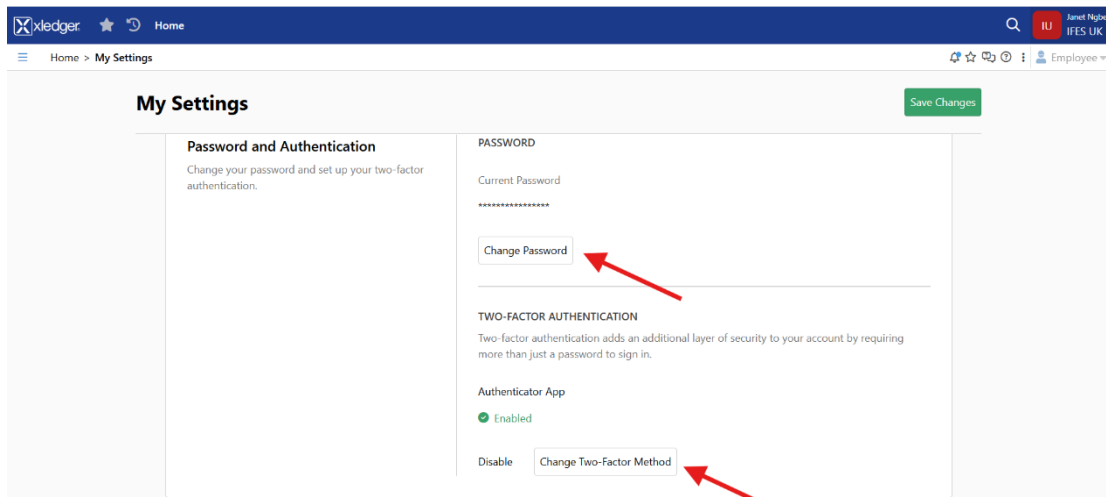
xledger Home

IU Janet Ngbe IFES UK

Home > My Settings

Employee

My Settings

Save Changes

Password and Authentication

Change your password and set up your two-factor authentication.

PASSWORD

Current Password

****************

Change Password

TWO-FACTOR AUTHENTICATION

Two-factor authentication adds an additional layer of security to your account by requiring more than just a password to sign in.

Authenticator App

Enabled

Disable Change Two-Factor Method